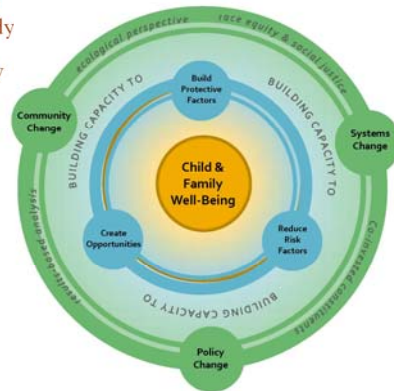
dy

y

ecological perspective

race equity & social justice

Community Change

Systems Change

BUILDING CAPACITY TO

Build Protective Factors

BUILDING CAPACITY TO

Child & Family Well-Being

Create Opportunities

Reduce Risk Factors

resident-based lens

BUILDING CAPACITY TO

Co-invested constituents

Policy Change